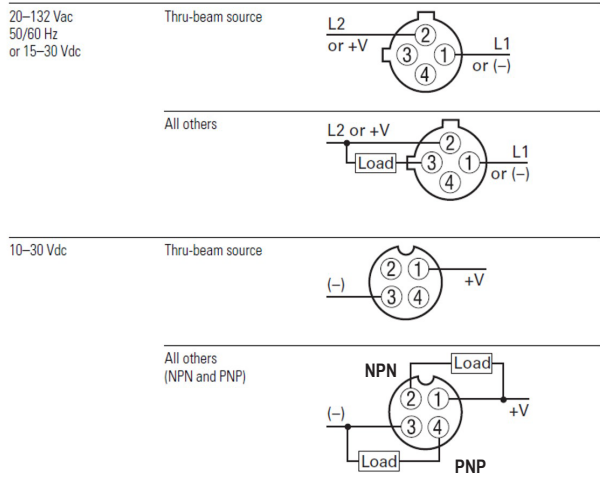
20–132 Vac 50/60 Hz or 15–30 Vdc

Thru-beam source

L2 or +V
2
3
1
4
L1 or (–)

All others

L2 or +V
Load
2
3
1
4
L1 or (–)

10–30 Vdc

Thru-beam source

2
1
(–)
3
4
+V

All others (NPN and PNP)

NPN
Load
2
1
(–)
3
4
+V
Load
PNP